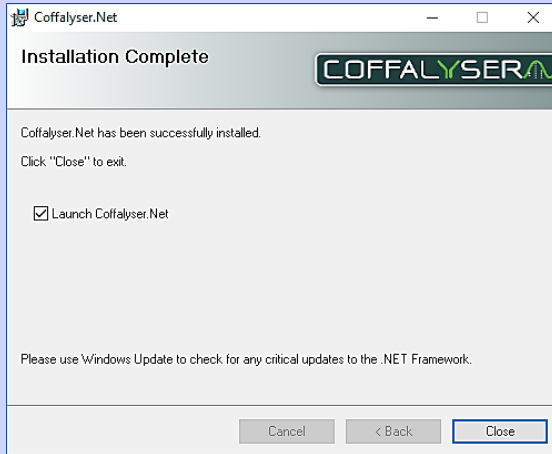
Coffalyser.Net

Installation Complete

COFFALYSER

Coffalyser.Net has been successfully installed.

Click "Close" to exit.

Launch Coffalyser.Net

Please use Windows Update to check for any critical updates to the .NET Framework.

Cancel

< Back

Close